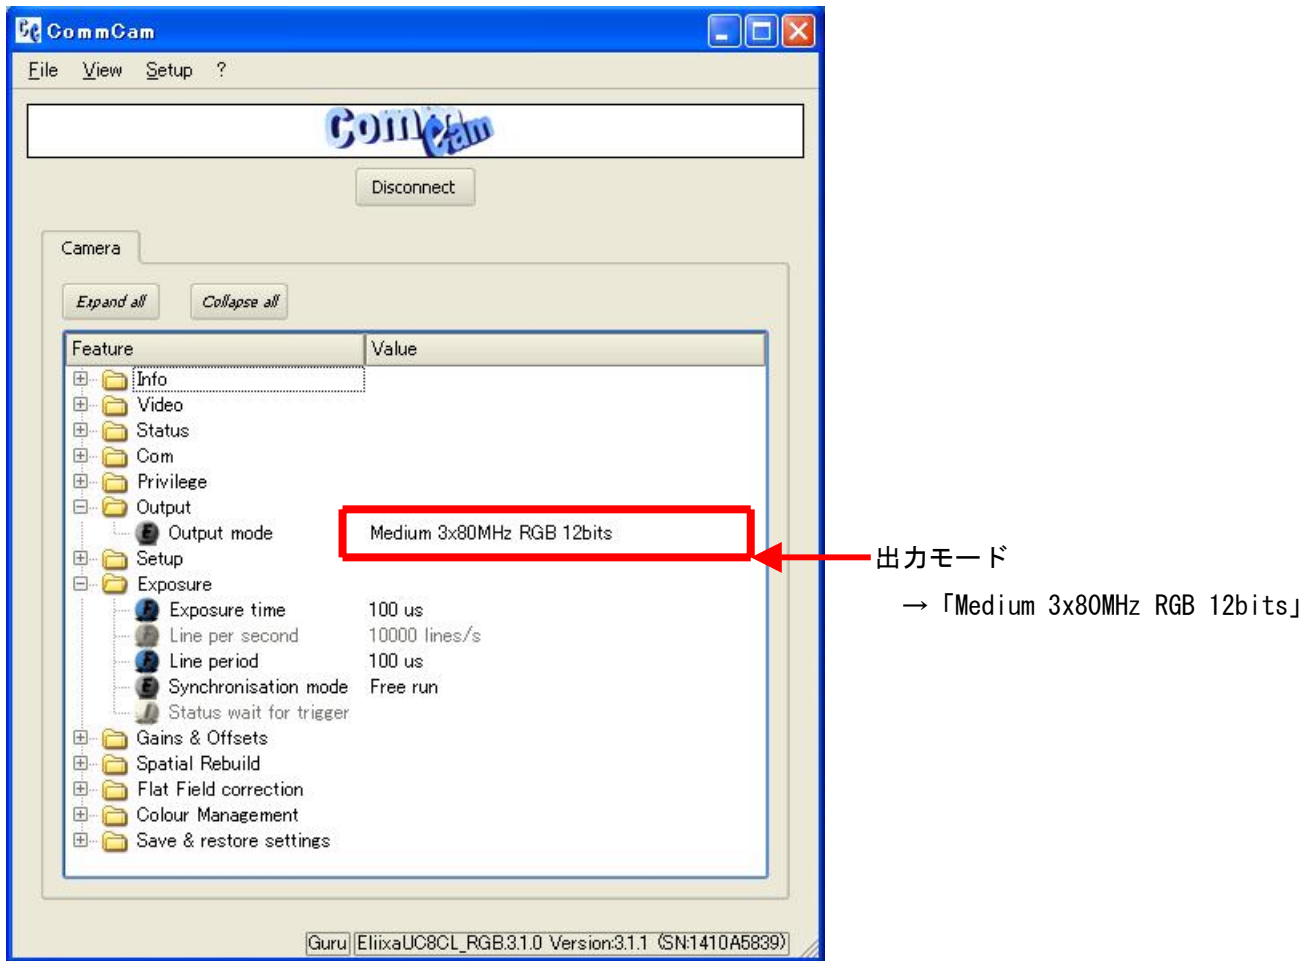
CommCam

File View Setup ?

CommCam

Disconnect

Camera

Expand all Collapse all

| Feature | Value |
|---|---|
| Info | |
| Video | |
| Status | |
| Com | |
| Privilege | |
| Output | |
| Output mode | Medium 3x80MHz RGB 12bits |
| Setup | |
| Exposure | |
| Exposure time | 100 us |
| Line per second | 10000 lines/s |
| Line period | 100 us |
| Synchronisation mode | Free run |
| Status wait for trigger | |
| Gains & Offsets | |
| Spatial Rebuild | |
| Flat Field correction | |
| Colour Management | |
| Save & restore settings | |

Guru EliixaUC8CL_RGB3.1.0 Version3.1.1 (SN:1410A5839)

出力モード

→「Medium 3x80MHz RGB 12bits」